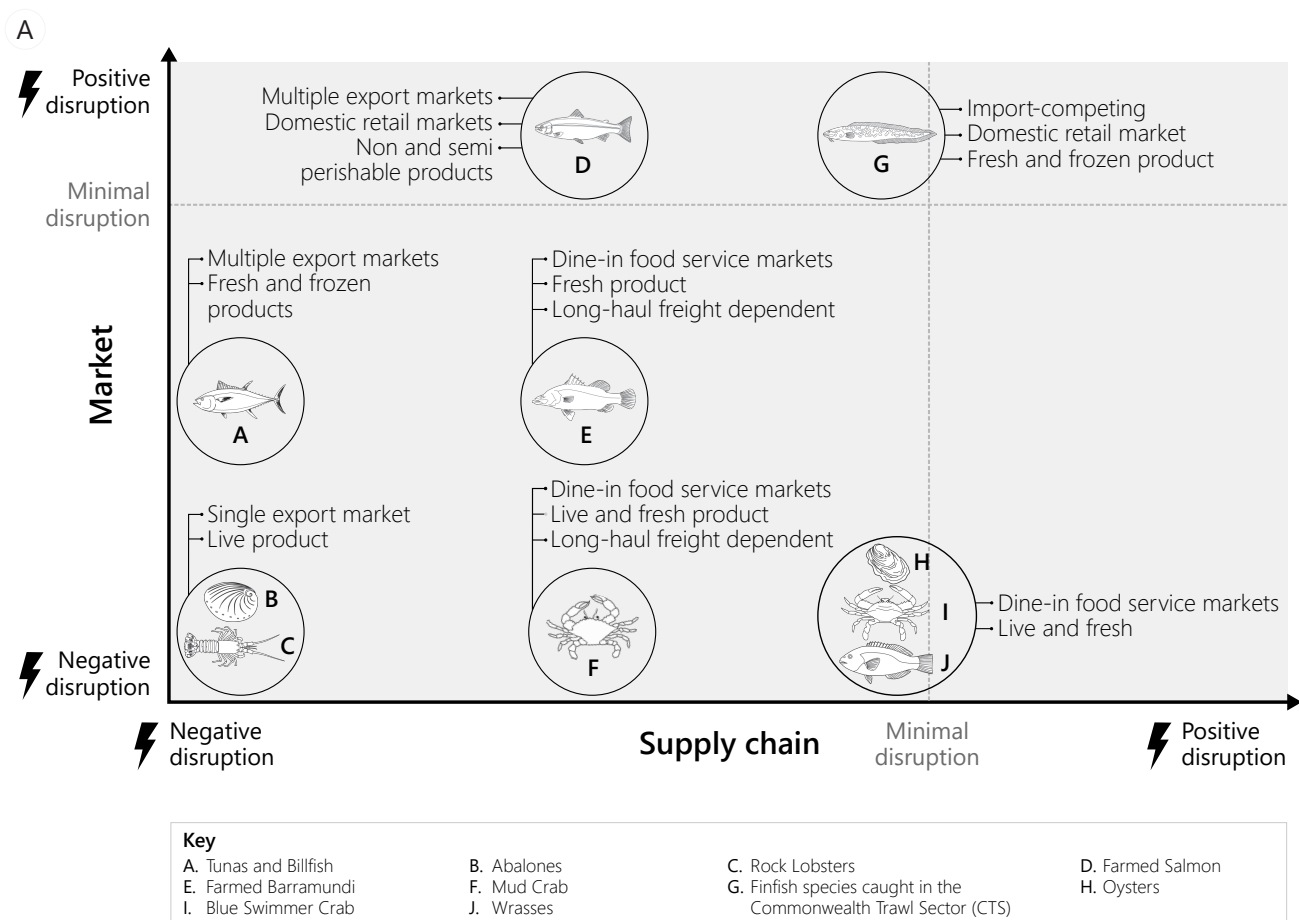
A

Positive disruption

Minimal disruption

Negative disruption

Market

Multiple export markets
Domestic retail markets
Non and semi perishable products

D

G

Import-competing
Domestic retail market
Fresh and frozen product

Multiple export markets
Fresh and frozen products

A

Dine-in food service markets
Fresh product
Long-haul freight dependent

E

Single export market
Live product

B
C

Dine-in food service markets
Live and fresh product
Long-haul freight dependent

F

H
I
J

Dine-in food service markets
Live and fresh

Negative disruption

Supply chain

Minimal disruption

Positive disruption

Key
A. Tunas and Billfish
E. Farmed Barramundi
I. Blue Swimmer Crab
B. Abalones
F. Mud Crab
J. Wrasses
C. Rock Lobsters
G. Finfish species caught in the Commonwealth Trawl Sector (CTS)
D. Farmed Salmon
H. Oysters